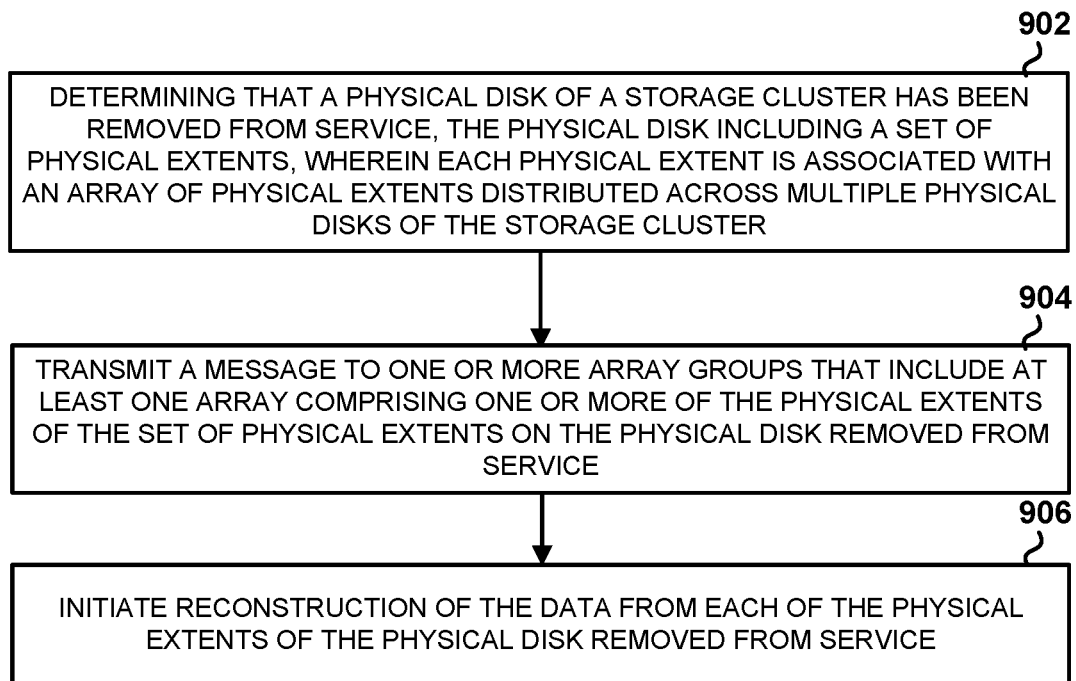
902

DETERMINING THAT A PHYSICAL DISK OF A STORAGE CLUSTER HAS BEEN REMOVED FROM SERVICE, THE PHYSICAL DISK INCLUDING A SET OF PHYSICAL EXTENTS, WHEREIN EACH PHYSICAL EXTENT IS ASSOCIATED WITH AN ARRAY OF PHYSICAL EXTENTS DISTRIBUTED ACROSS MULTIPLE PHYSICAL DISKS OF THE STORAGE CLUSTER

904

TRANSMIT A MESSAGE TO ONE OR MORE ARRAY GROUPS THAT INCLUDE AT LEAST ONE ARRAY COMPRISING ONE OR MORE OF THE PHYSICAL EXTENTS OF THE SET OF PHYSICAL EXTENTS ON THE PHYSICAL DISK REMOVED FROM SERVICE

906

INITIATE RECONSTRUCTION OF THE DATA FROM EACH OF THE PHYSICAL EXTENTS OF THE PHYSICAL DISK REMOVED FROM SERVICE